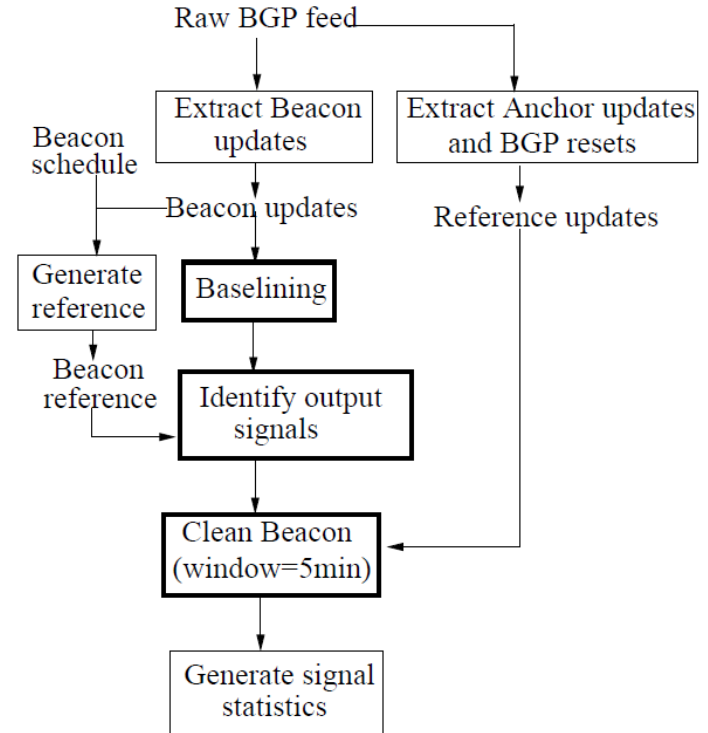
Raw BGP feed

Extract Beacon updates

Extract Anchor updates and BGP resets

Beacon schedule

Beacon updates

Reference updates

Generate reference

Baselining

Beacon reference

Identify output signals

Clean Beacon (window=5min)

Generate signal statistics